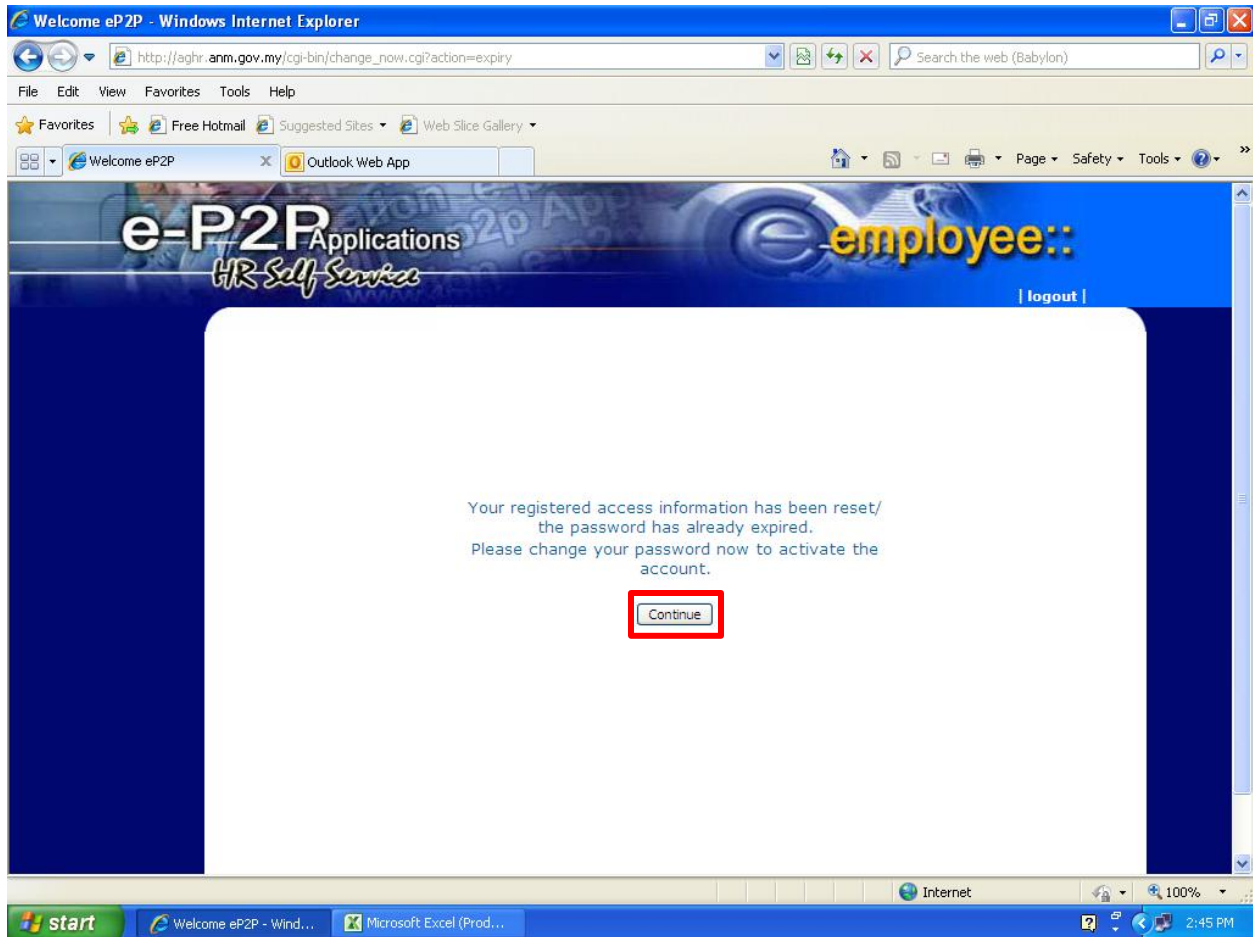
Welcome eP2P - Windows Internet Explorer

http://aghr.anm.gov.my/cgi-bin/change_now.cgi?action=expiry

Search the web (Babylon)

File Edit View Favorites Tools Help

Favorites Free Hotmail Suggested Sites Web Slice Gallery

Welcome eP2P

Outlook Web App

Page Safety Tools

e-P2P Applications

HR Self Service

employee::

| logout |

Your registered access information has been reset/ the password has already expired.
Please change your password now to activate the account.

Continue

Internet

100%

start

Welcome eP2P - Wind...

Microsoft Excel (Prod...

2:45 PM